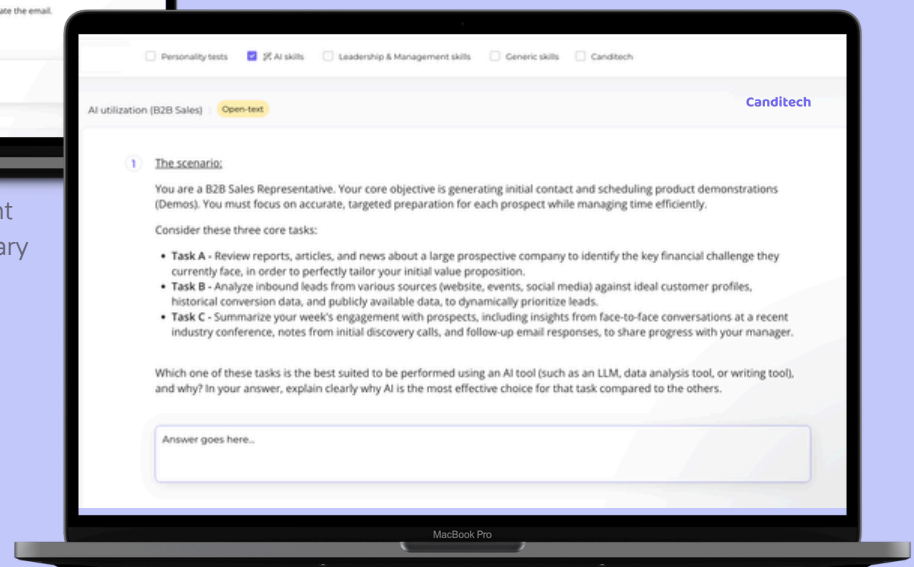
ate the email.

nt
ary

Personality tests AI skills Leadership & Management skills Generic skills Canditech

AI utilization (B2B Sales) Open-text

Canditech

1 The scenario:

You are a B2B Sales Representative. Your core objective is generating initial contact and scheduling product demonstrations (Demos). You must focus on accurate, targeted preparation for each prospect while managing time efficiently.

Consider these three core tasks:

- **Task A -** Review reports, articles, and news about a large prospective company to identify the key financial challenge they currently face, in order to perfectly tailor your initial value proposition.
- **Task B -** Analyze inbound leads from various sources (website, events, social media) against ideal customer profiles, historical conversion data, and publicly available data, to dynamically prioritize leads.
- **Task C -** Summarize your week's engagement with prospects, including insights from face-to-face conversations at a recent industry conference, notes from initial discovery calls, and follow-up email responses, to share progress with your manager.

Which one of these tasks is the best suited to be performed using an AI tool (such as an LLM, data analysis tool, or writing tool), and why? In your answer, explain clearly why AI is the most effective choice for that task compared to the others.

Answer goes here...

MacBook Pro